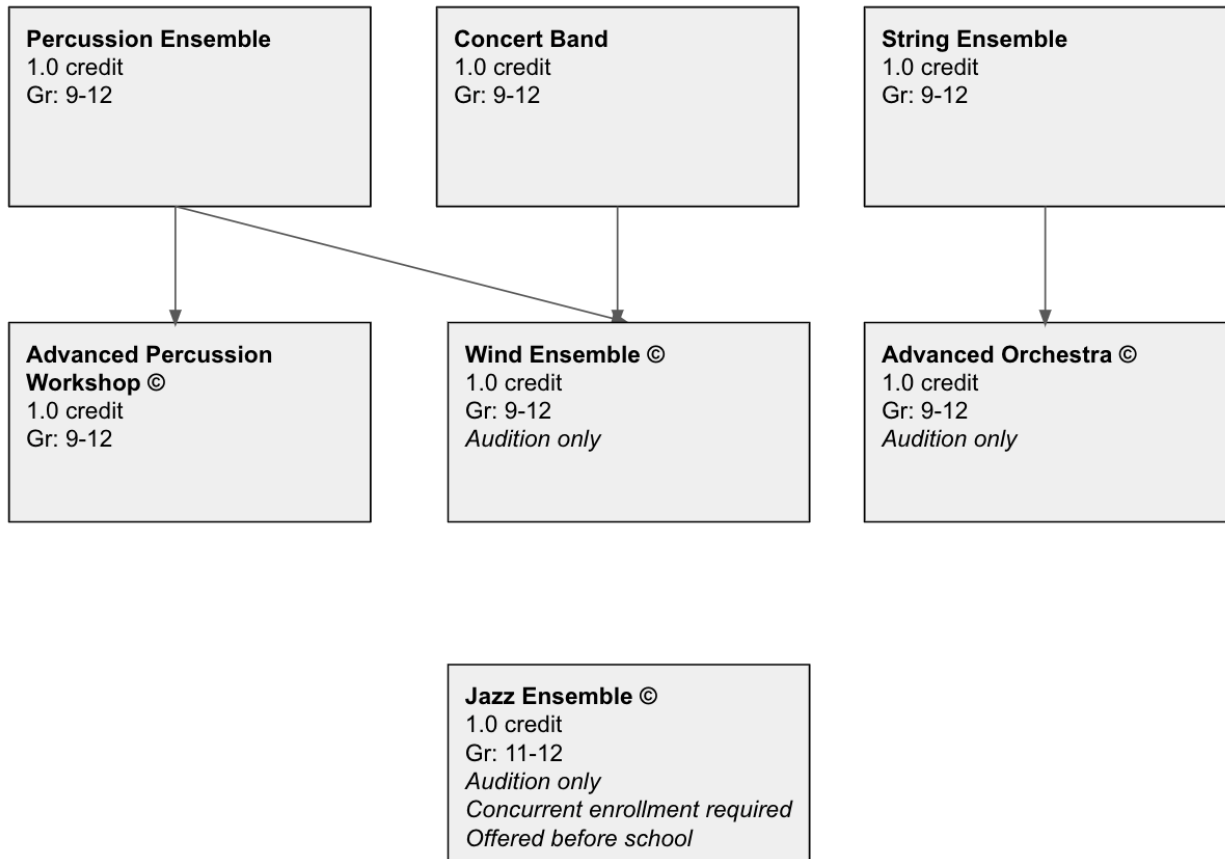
**Percussion Ensemble**
1.0 credit
Gr: 9-12

**Concert Band**
1.0 credit
Gr: 9-12

**String Ensemble**
1.0 credit
Gr: 9-12

**Advanced Percussion Workshop ©**
1.0 credit
Gr: 9-12

**Wind Ensemble ©**
1.0 credit
Gr: 9-12
*Audition only*

**Advanced Orchestra ©**
1.0 credit
Gr: 9-12
*Audition only*

**Jazz Ensemble ©**
1.0 credit
Gr: 11-12
*Audition only*
*Concurrent enrollment required*
*Offered before school*